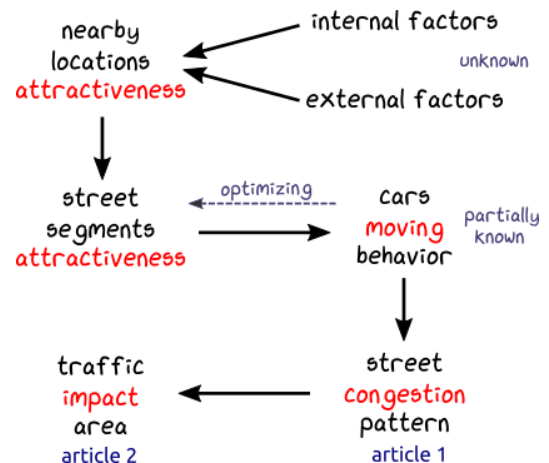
nearby locations attractiveness

internal factors

unknown

external factors

street segments attractiveness

optimizing

cars moving behavior

partially known

traffic impact area
article 2

street congestion pattern
article 1